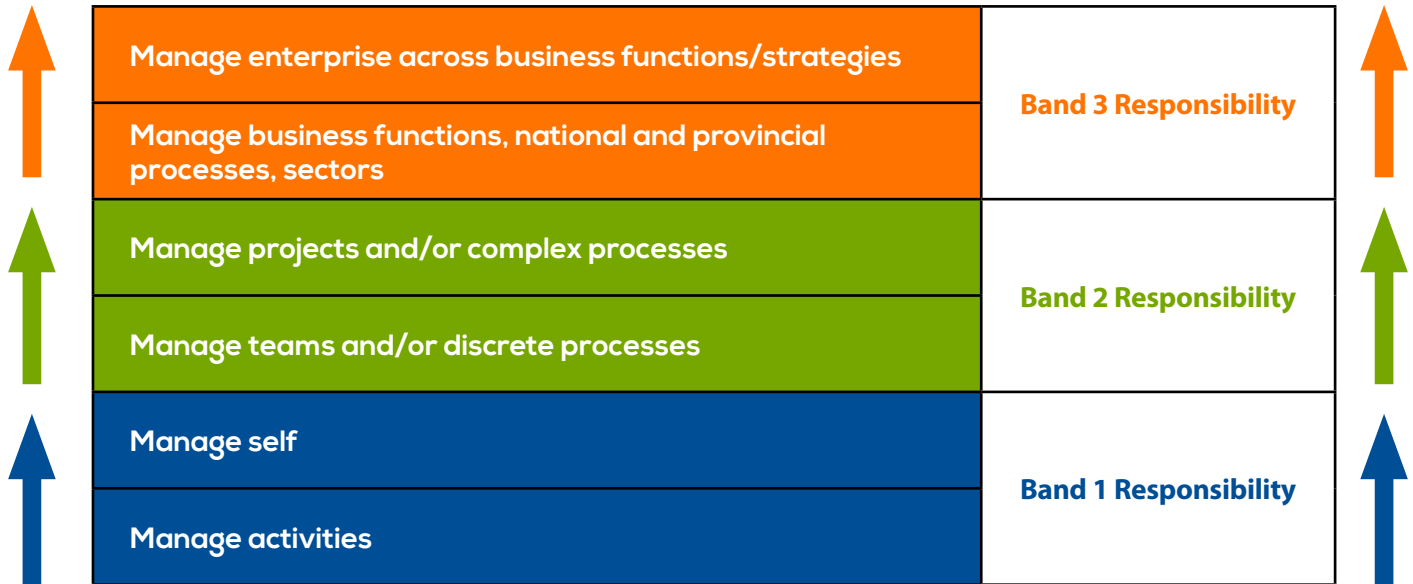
| | |
|---|---|
| Manage enterprise across business functions/strategies | Band 3 Responsibility |
| Manage business functions, national and provincial processes, sectors | |
| Manage projects and/or complex processes | Band 2 Responsibility |
| Manage teams and/or discrete processes | |
| Manage self | Band 1 Responsibility |
| Manage activities | |